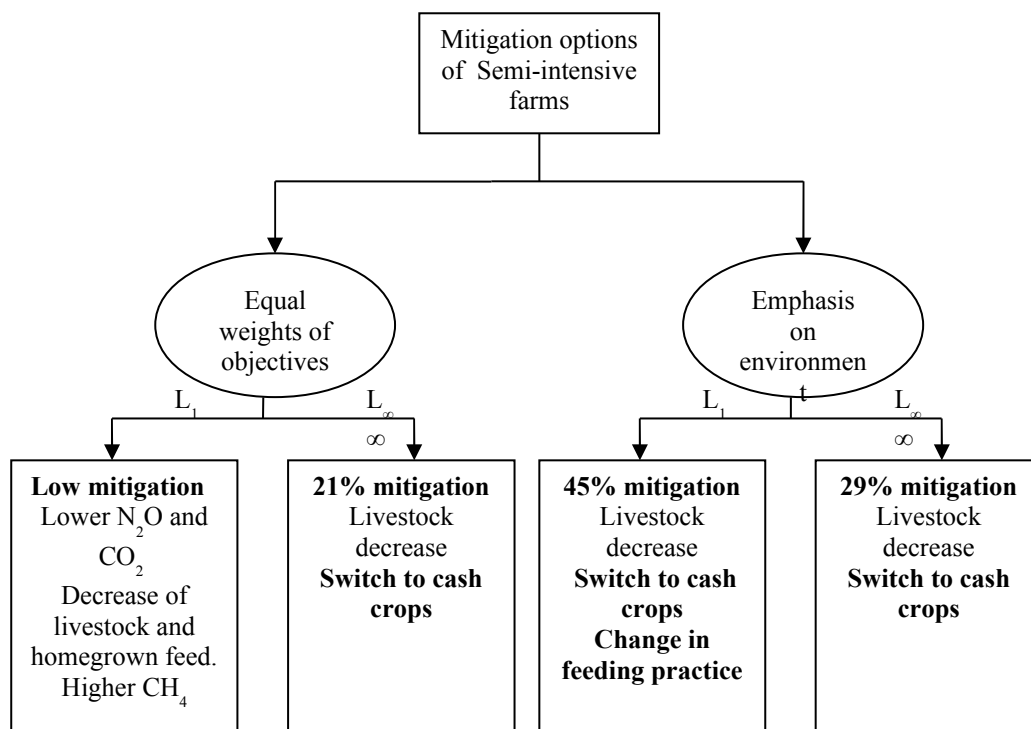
Mitigation options of Semi-intensive farms

Equal weights of objectives

Emphasis on environmen t

$L_1$

$L_\infty$

$L_1$

$L_\infty$

**Low mitigation**
Lower $N_2O$ and $CO_2$
Decrease of livestock and homegrown feed.
Higher $CH_4$

**21% mitigation**
Livestock decrease
**Switch to cash crops**

**45% mitigation**
Livestock decrease
**Switch to cash crops**
**Change in feeding practice**

**29% mitigation**
Livestock decrease
**Switch to cash crops**